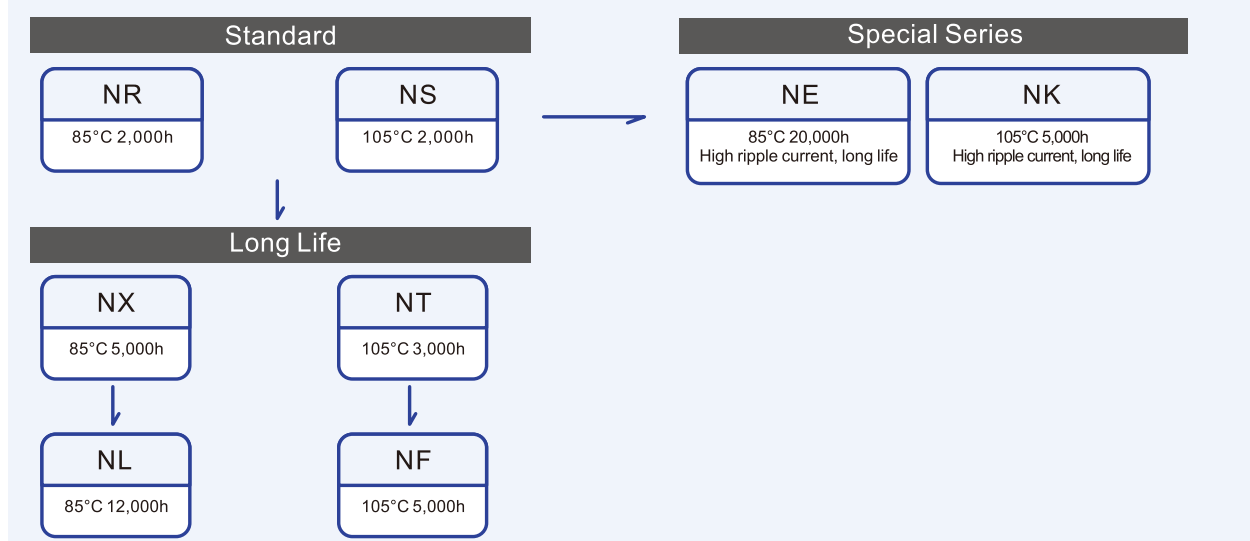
Standard

NR
85°C 2,000h

NS
105°C 2,000h

Special Series

NE
85°C 20,000h
High ripple current, long life

NK
105°C 5,000h
High ripple current, long life

Long Life

NX
85°C 5,000h

NT
105°C 3,000h

NL
85°C 12,000h

NF
105°C 5,000h